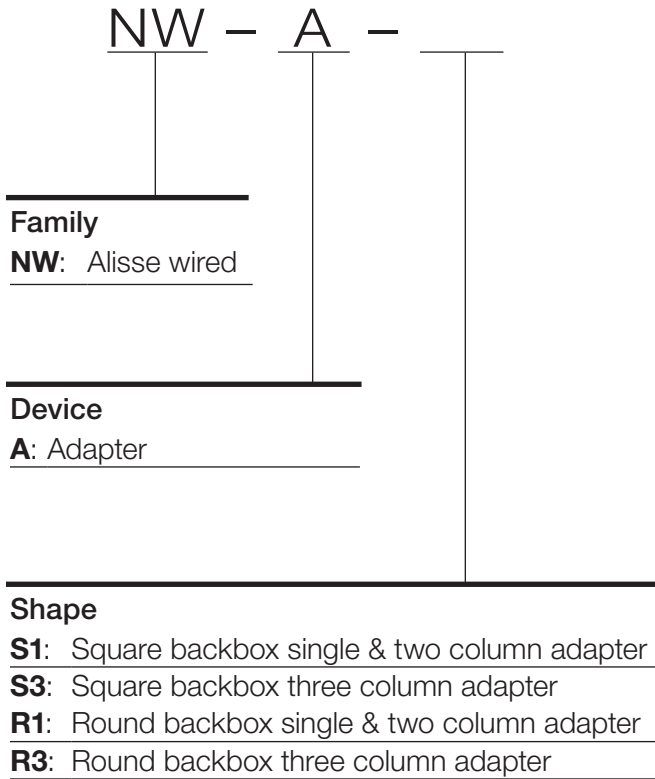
NW – A – ___

Family
**NW**: Alisse wired

Device
**A**: Adapter

Shape
**S1**: Square backbox single & two column adapter
**S3**: Square backbox three column adapter
**R1**: Round backbox single & two column adapter
**R3**: Round backbox three column adapter